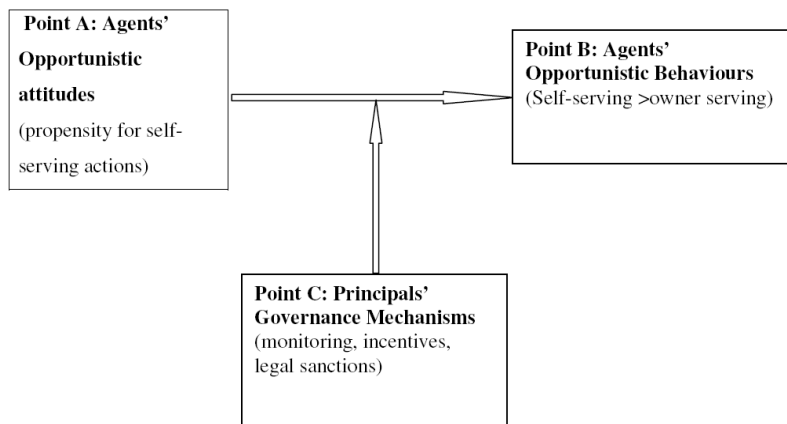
Point A: Agents' Opportunistic attitudes
(propensity for self-serving actions)

Point B: Agents' Opportunistic Behaviours
(Self-serving >owner serving)

Point C: Principals' Governance Mechanisms
(monitoring, incentives, legal sanctions)